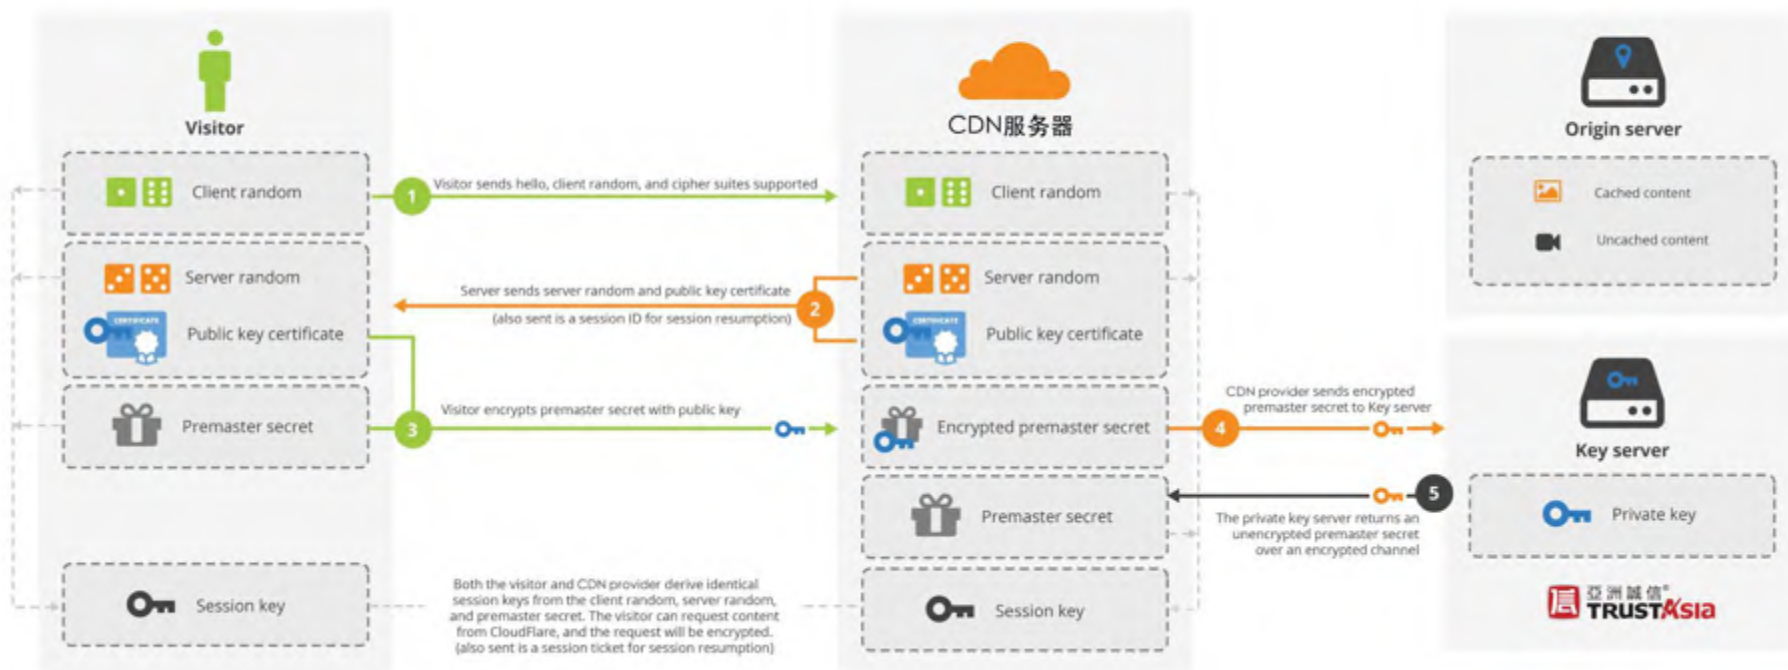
Visitor

Client random

Server random

Public key certificate

Premaster secret

Session key

1 Visitor sends hello, client random, and cipher suites supported

2 Server sends server random and public key certificate (also sent is a session ID for session resumption)

3 Visitor encrypts premaster secret with public key

Both the visitor and CDN provider derive identical session keys from the client random, server random, and premaster secret. The visitor can request content from CloudFlare, and the request will be encrypted. (also sent is a session ticket for session resumption)

CDN服务器

Client random

Server random

Public key certificate

Encrypted premaster secret

Premaster secret

Session key

4 CDN provider sends encrypted premaster secret to Key server

5 The private key server returns an unencrypted premaster secret over an encrypted channel

Origin server

Cached content

Uncached content

Key server

Private key

亞洲誠信 TRUSTAsia